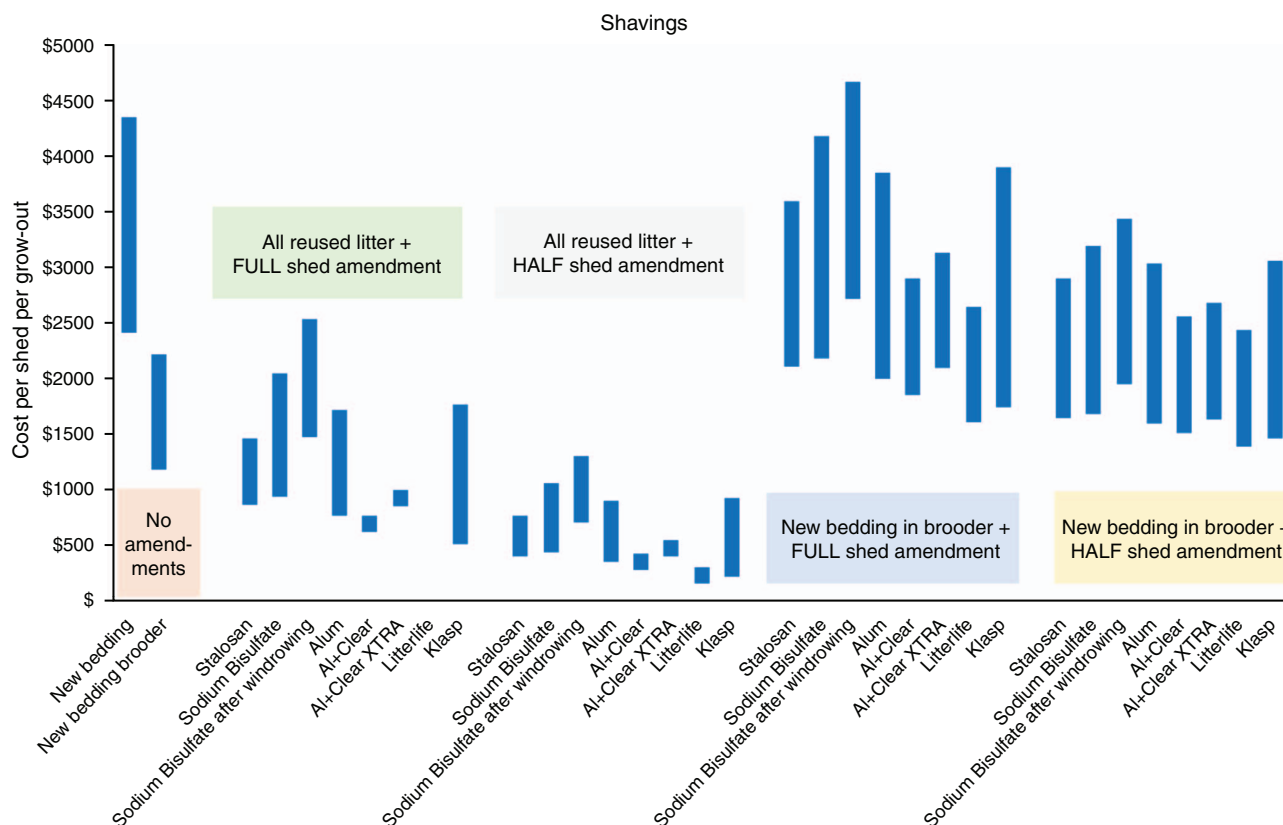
Shavings

$5000
$4500
$4000
$3500
$3000
$2500
$2000
$1500
$1000
$500
$

Cost per shed per grow-out

No amendments

All reused litter + FULL shed amendment

All reused litter + HALF shed amendment

New bedding in brooder + FULL shed amendment

New bedding in brooder + HALF shed amendment

New bedding
New bedding brooder
Stalosan
Sodium Bisulfate
Sodium Bisulfate after windrowing
Alum
Al+Clear
Al+Clear XTRA
Litterlife
Klasp
Stalosan
Sodium Bisulfate
Sodium Bisulfate after windrowing
Alum
Al+Clear
Al+Clear XTRA
Litterlife
Klasp
Stalosan
Sodium Bisulfate
Sodium Bisulfate after windrowing
Alum
Al+Clear
Al+Clear XTRA
Litterlife
Klasp
Stalosan
Sodium Bisulfate
Sodium Bisulfate after windrowing
Alum
Al+Clear
Al+Clear XTRA
Litterlife
Klasp